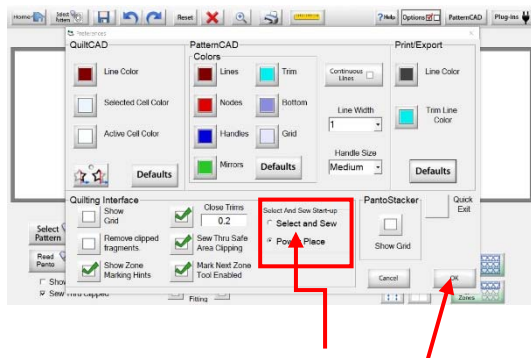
Home Select Pattern Reset ? Help Options PatternCAD Plug-ins

Preferences

QuiltCAD

Line Color

Selected Cell Color

Active Cell Color

Defaults

PatternCAD

Colors

Lines

Trim

Nodes

Bottom

Handles

Grid

Mirrors

Defaults

Continuous Lines

Line Width

1

Handle Size

Medium

Print/Export

Line Color

Trim Line Color

Defaults

Quilting Interface

Show Grid

Close Trims

0.2

Remove clipped fragments.

Sew Thru Safe Area Clipping

Show Zone Marking Hints

Mark Next Zone Tool Enabled

Select And Sew Start-up

Select and Sew

Po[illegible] Place

PantoStacker

Show Grid

Quick Exit

Cancel

OK

Select Pattern

Read Panto

Show

Sew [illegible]

Fitting

Zones